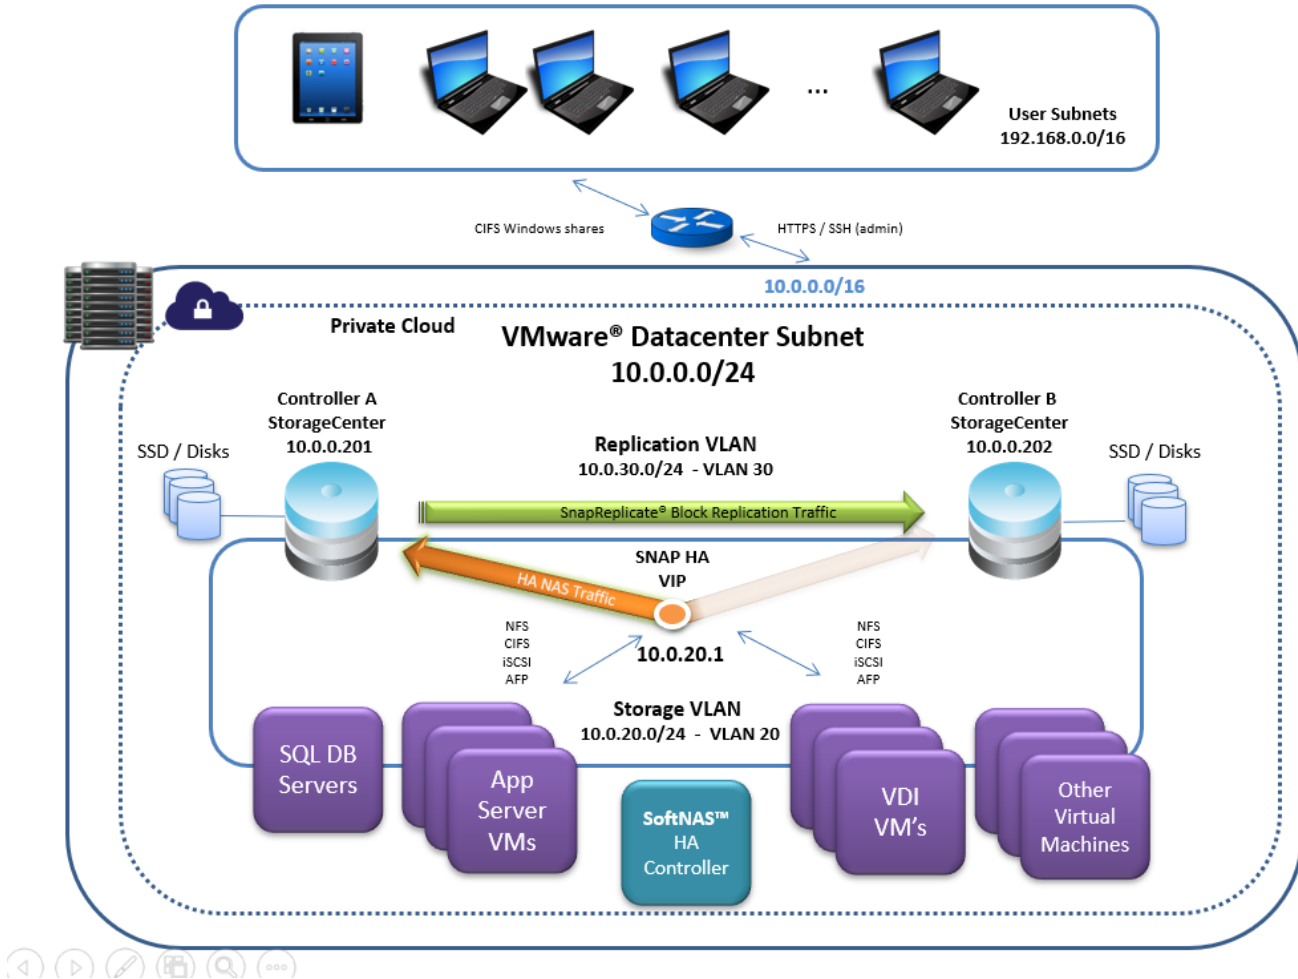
...

User Subnets
192.168.0.0/16

CIFS Windows shares

HTTPS / SSH (admin)

10.0.0.0/16

Private Cloud

VMware® Datacenter Subnet
10.0.0.0/24

Controller A
StorageCenter
10.0.0.201

SSD / Disks

Replication VLAN
10.0.30.0/24 - VLAN 30

Controller B
StorageCenter
10.0.0.202

SSD / Disks

SnapReplicate® Block Replication Traffic

HA NAS Traffic

SNAP HA
VIP

NFS
CIFS
iSCSI
AFP

10.0.20.1

NFS
CIFS
iSCSI
AFP

Storage VLAN
10.0.20.0/24 - VLAN 20

SQL DB
Servers

App
Server
VMs

SoftNAS™
HA
Controller

VDI
VM's

Other
Virtual
Machines